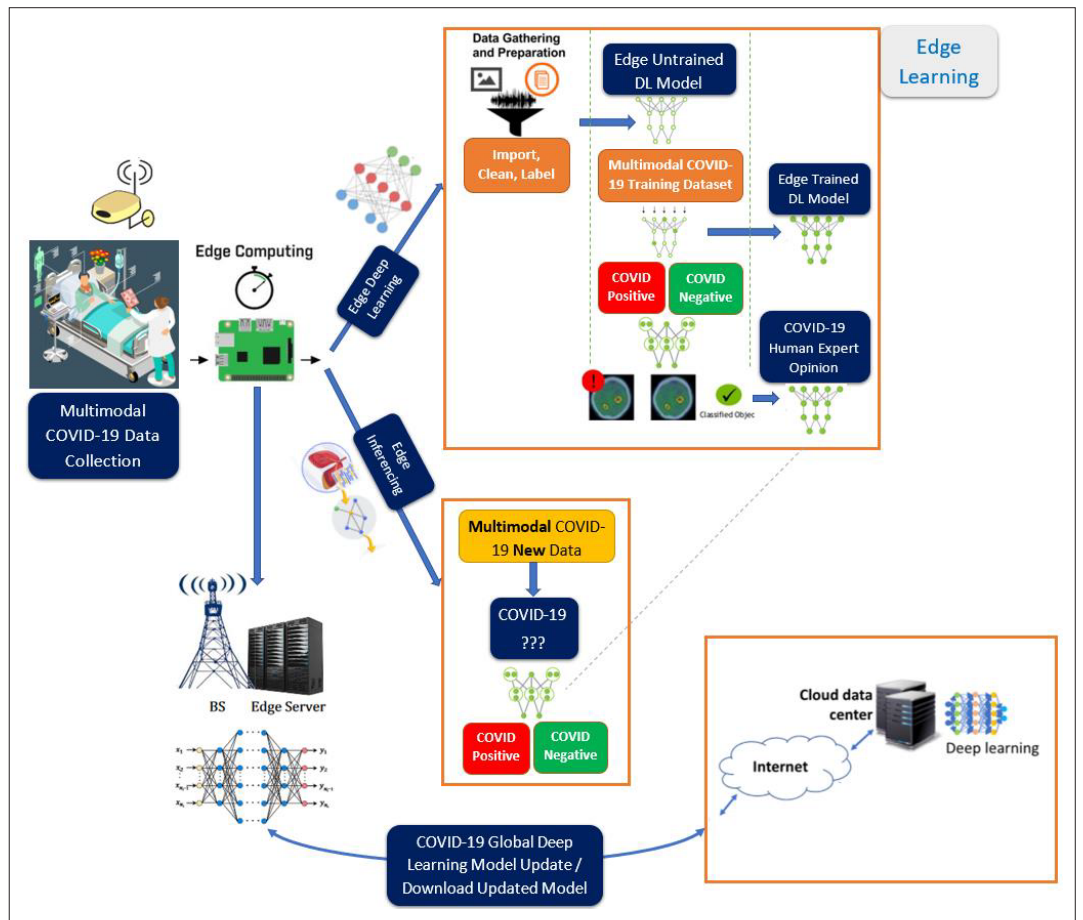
Edge Learning

Data Gathering and Preparation

Import, Clean, Label

Edge Untrained DL Model

Multimodal COVID-19 Training Dataset

Edge Trained DL Model

COVID Positive

COVID Negative

COVID-19 Human Expert Opinion

Classified Objec

Edge Computing

Edge Deep Learning

Edge Inferencing

Multimodal COVID-19 Data Collection

Multimodal COVID-19 New Data

COVID-19 ???

COVID Positive

COVID Negative

BS

Edge Server

$x_1$ $x_2$ $x_{n-1}$ $x_n$

$y_1$ $y_2$ $y_{n-1}$ $y_n$

Cloud data center

Deep learning

Internet

COVID-19 Global Deep Learning Model Update / Download Updated Model